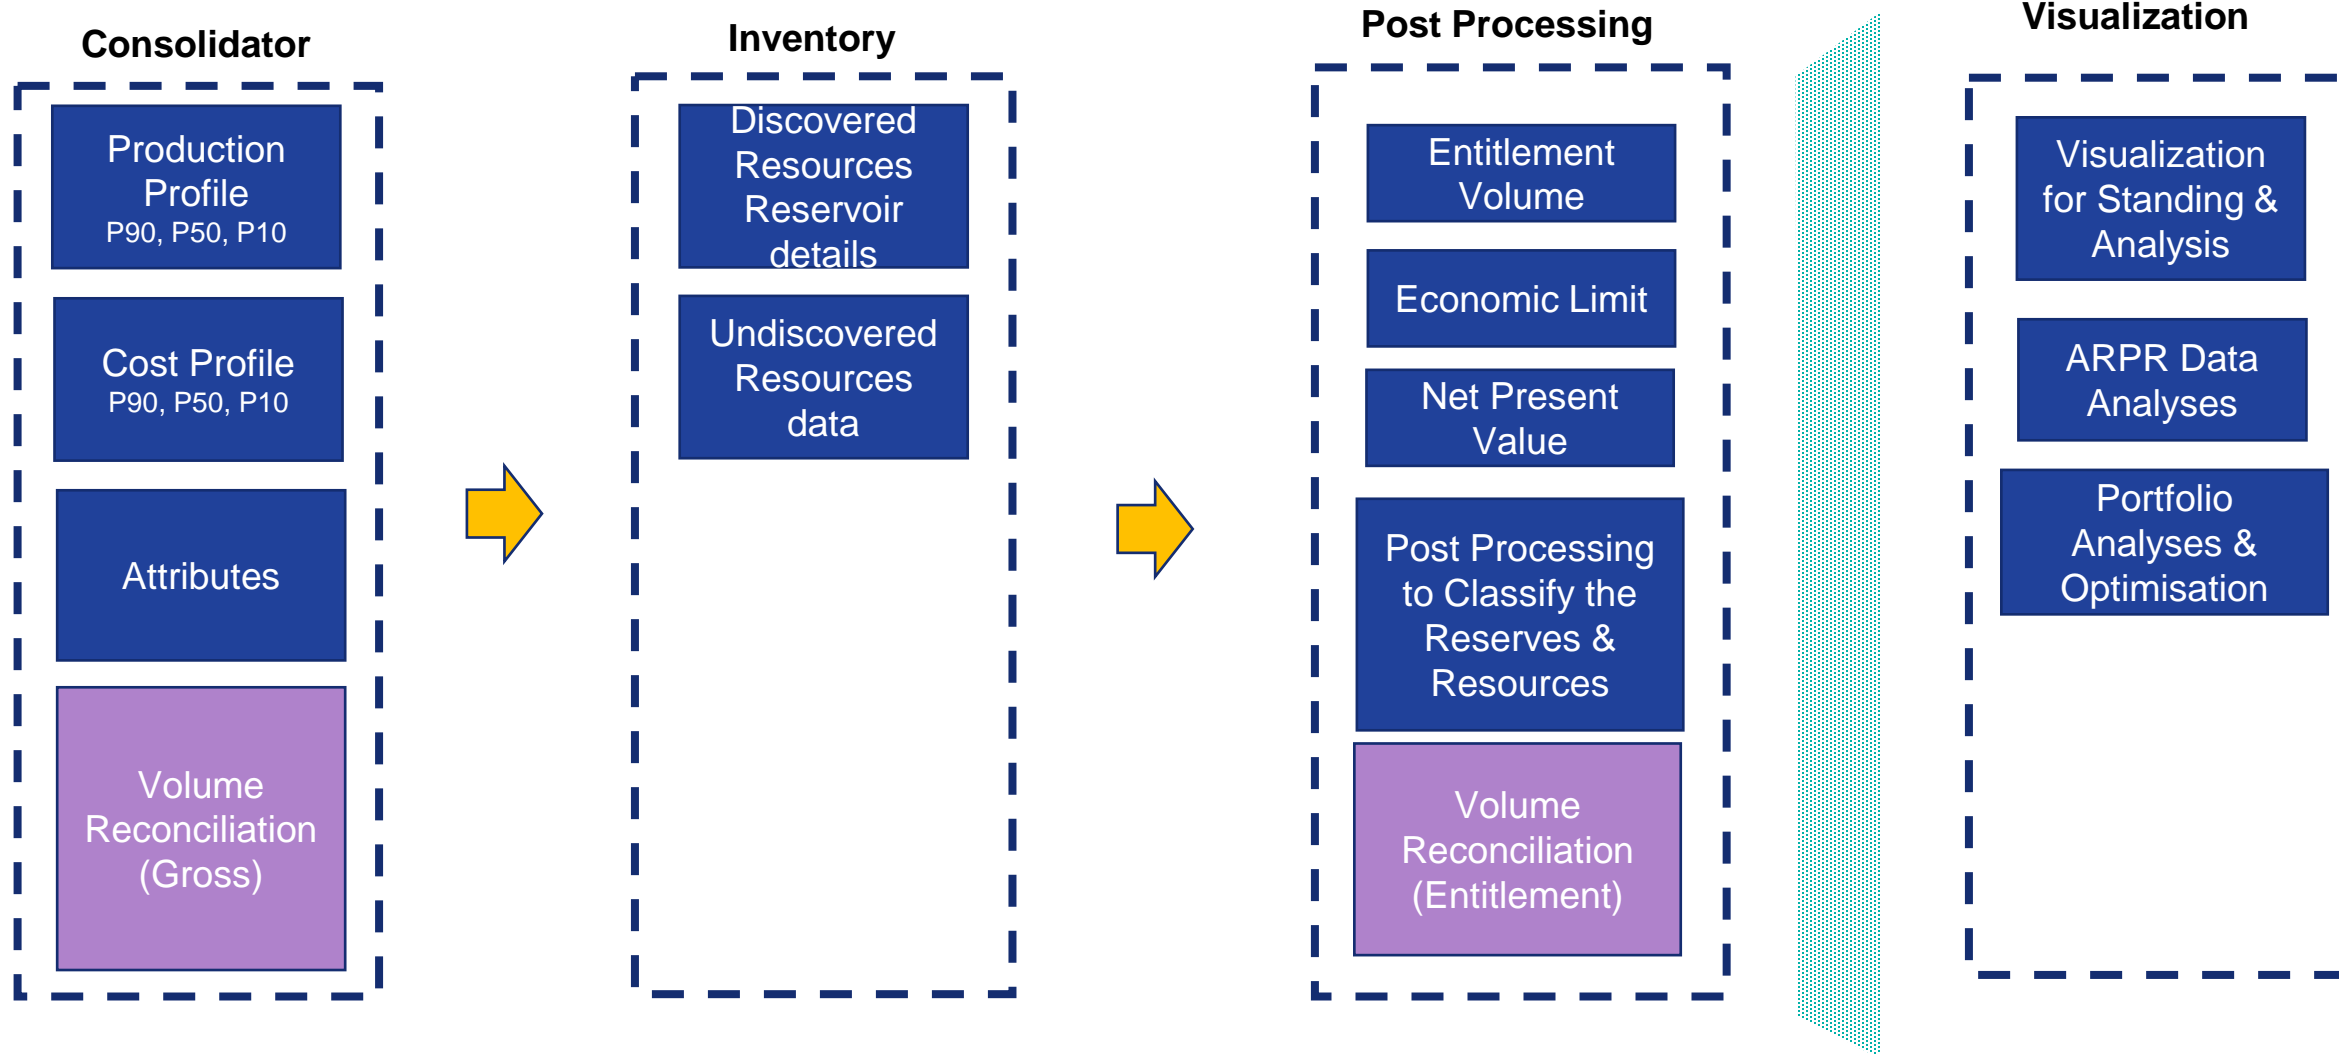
Consolidator

Production Profile
P90, P50, P10

Cost Profile
P90, P50, P10

Attributes

Volume Reconciliation (Gross)

Inventory

Discovered Resources Reservoir details

Undiscovered Resources data

Post Processing

Entitlement Volume

Economic Limit

Net Present Value

Post Processing to Classify the Reserves & Resources

Volume Reconciliation (Entitlement)

Visualization

Visualization for Standing & Analysis

ARPR Data Analyses

Portfolio Analyses & Optimisation